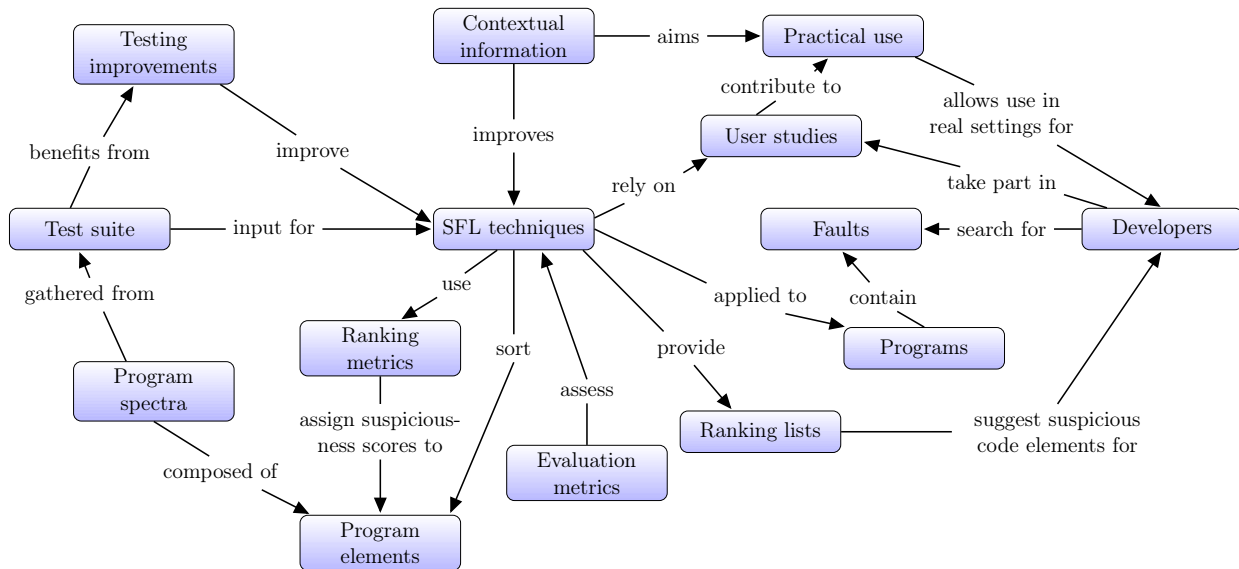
Testing improvements

Contextual information

aims

Practical use

contribute to

allows use in real settings for

User studies

improves

benefits from

improve

rely on

take part in

Test suite

input for

SFL techniques

Faults

search for

Developers

use

applied to

gathered from

contain

Ranking metrics

sort

provide

Programs

Program spectra

assess

assign suspiciousness scores to

Ranking lists

suggest suspicious code elements for

Evaluation metrics

composed of

Program elements